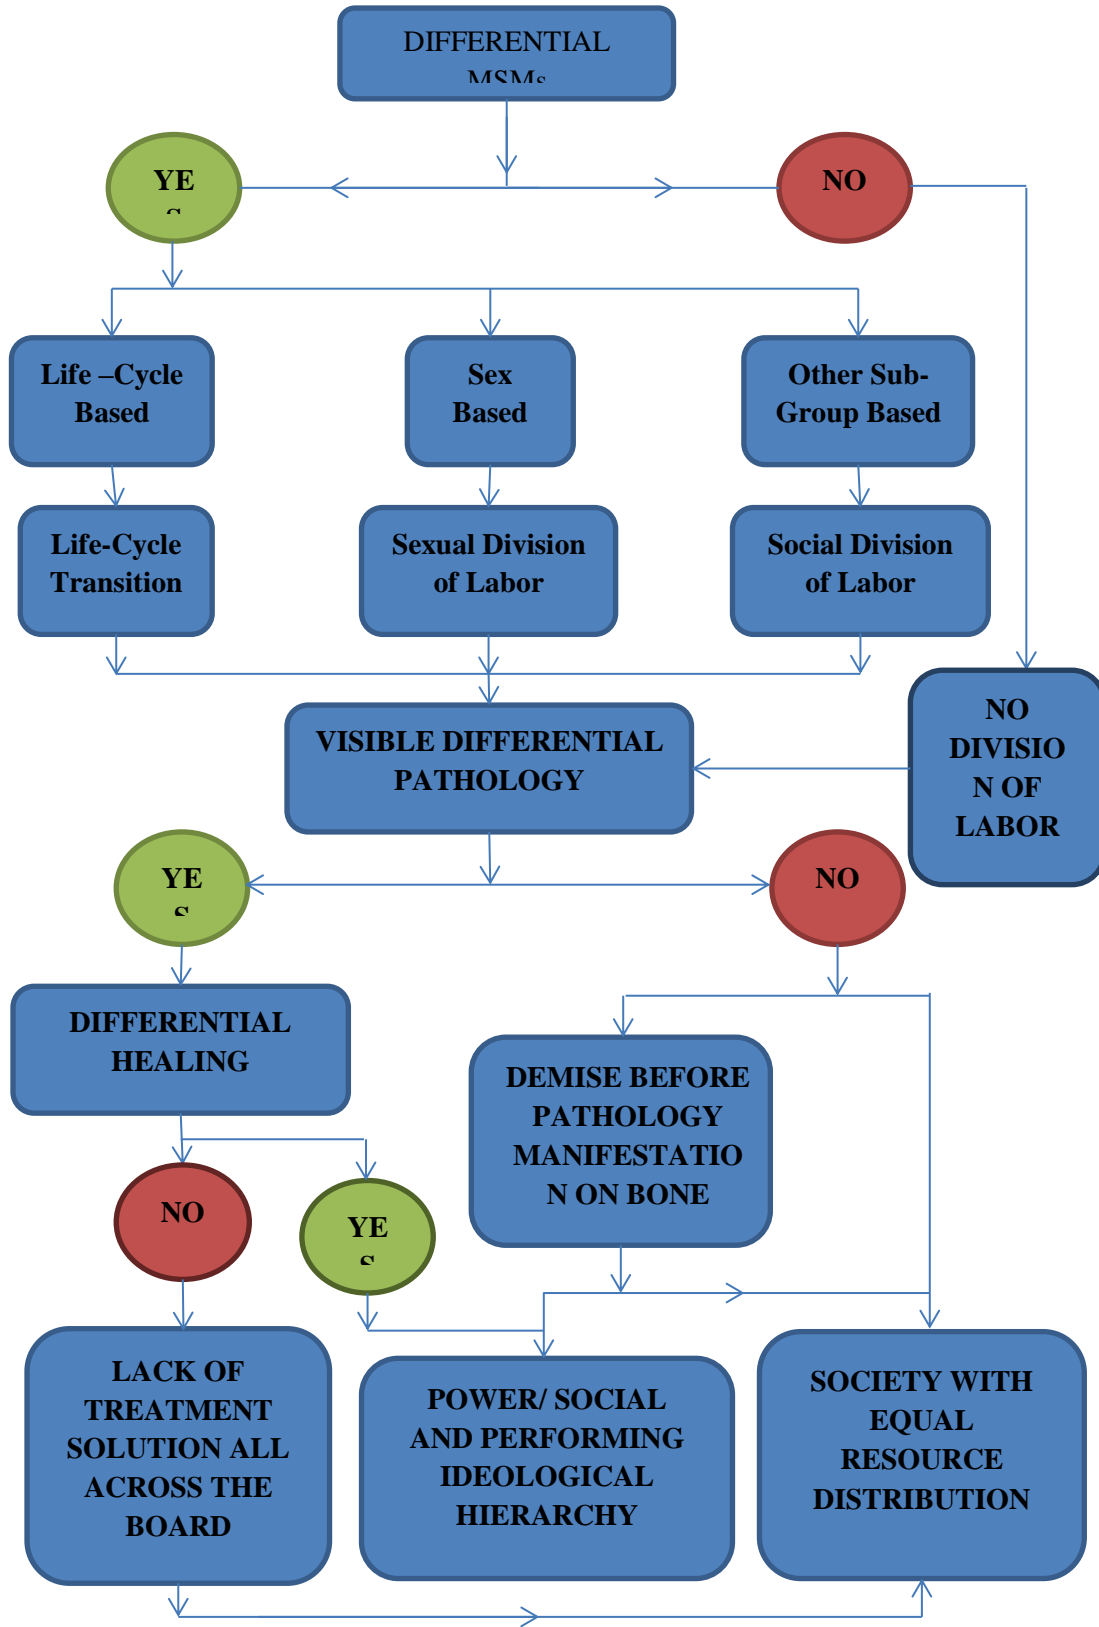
DIFFERENTIAL MSMs

YES

NO

Life –Cycle Based

Sex Based

Other Sub-Group Based

Life-Cycle Transition

Sexual Division of Labor

Social Division of Labor

NO DIVISION OF LABOR

VISIBLE DIFFERENTIAL PATHOLOGY

YES

NO

DIFFERENTIAL HEALING

DEMISE BEFORE PATHOLOGY MANIFESTATION ON BONE

NO

YES

LACK OF TREATMENT SOLUTION ALL ACROSS THE BOARD

POWER/ SOCIAL AND PERFORMING IDEOLOGICAL HIERARCHY

SOCIETY WITH EQUAL RESOURCE DISTRIBUTION